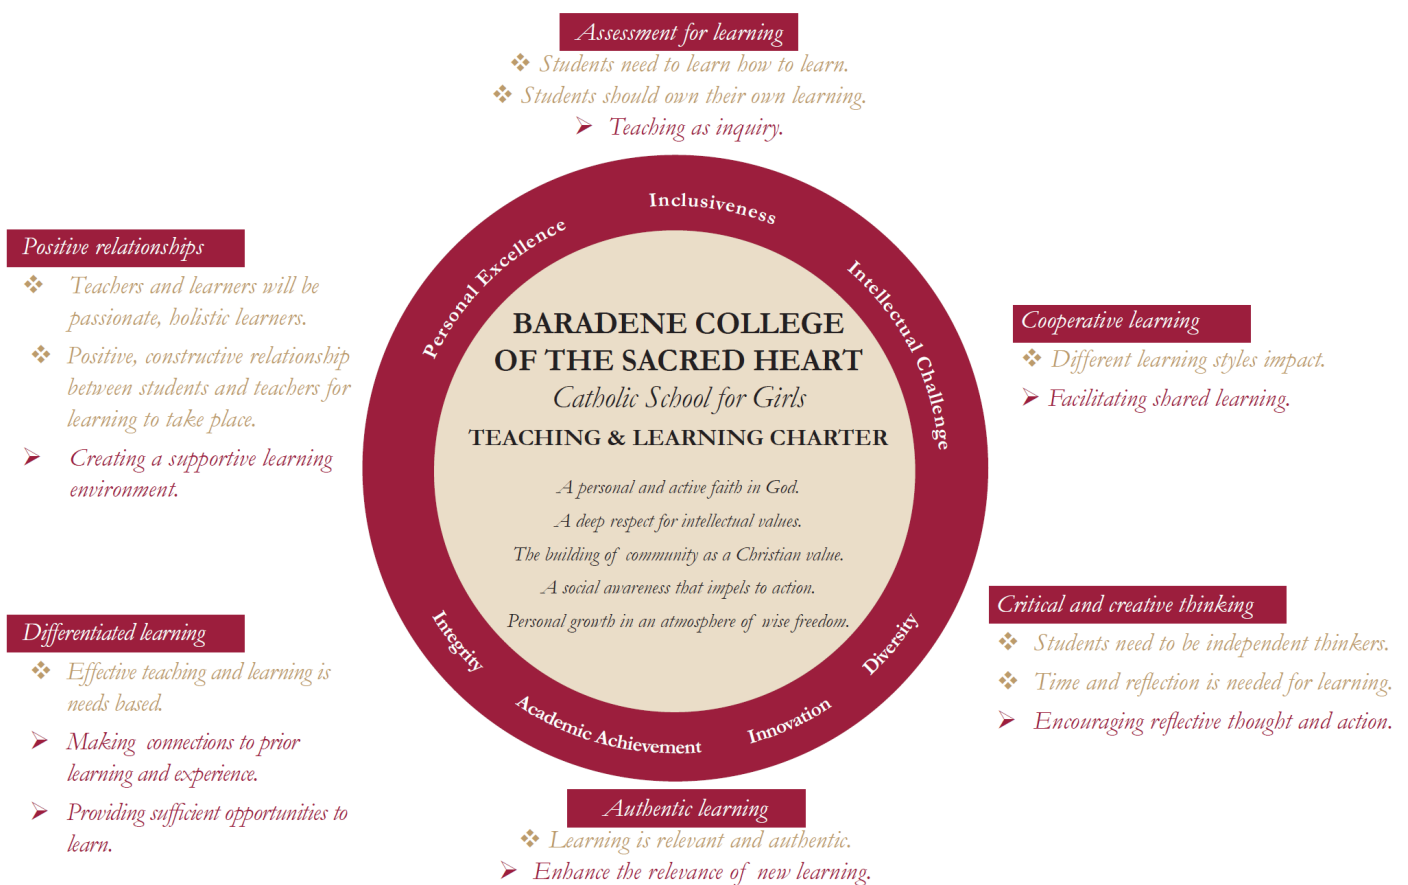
Assessment for learning

❖ Students need to learn how to learn.

❖ Students should own their own learning.

➢ Teaching as inquiry.

Positive relationships

❖ Teachers and learners will be passionate, holistic learners.

❖ Positive, constructive relationship between students and teachers for learning to take place.

➢ Creating a supportive learning environment.

Inclusiveness

Personal Excellence

Intellectual Challenge

BARADENE COLLEGE OF THE SACRED HEART

Catholic School for Girls

TEACHING & LEARNING CHARTER

A personal and active faith in God.

A deep respect for intellectual values.

The building of community as a Christian value.

A social awareness that impels to action.

Personal growth in an atmosphere of wise freedom.

Integrity

Academic Achievement

Innovation

Diversity

Cooperative learning

❖ Different learning styles impact.

➢ Facilitating shared learning.

Critical and creative thinking

❖ Students need to be independent thinkers.

❖ Time and reflection is needed for learning.

➢ Encouraging reflective thought and action.

Differentiated learning

❖ Effective teaching and learning is needs based.

➢ Making connections to prior learning and experience.

➢ Providing sufficient opportunities to learn.

Authentic learning

❖ Learning is relevant and authentic.

➢ Enhance the relevance of new learning.